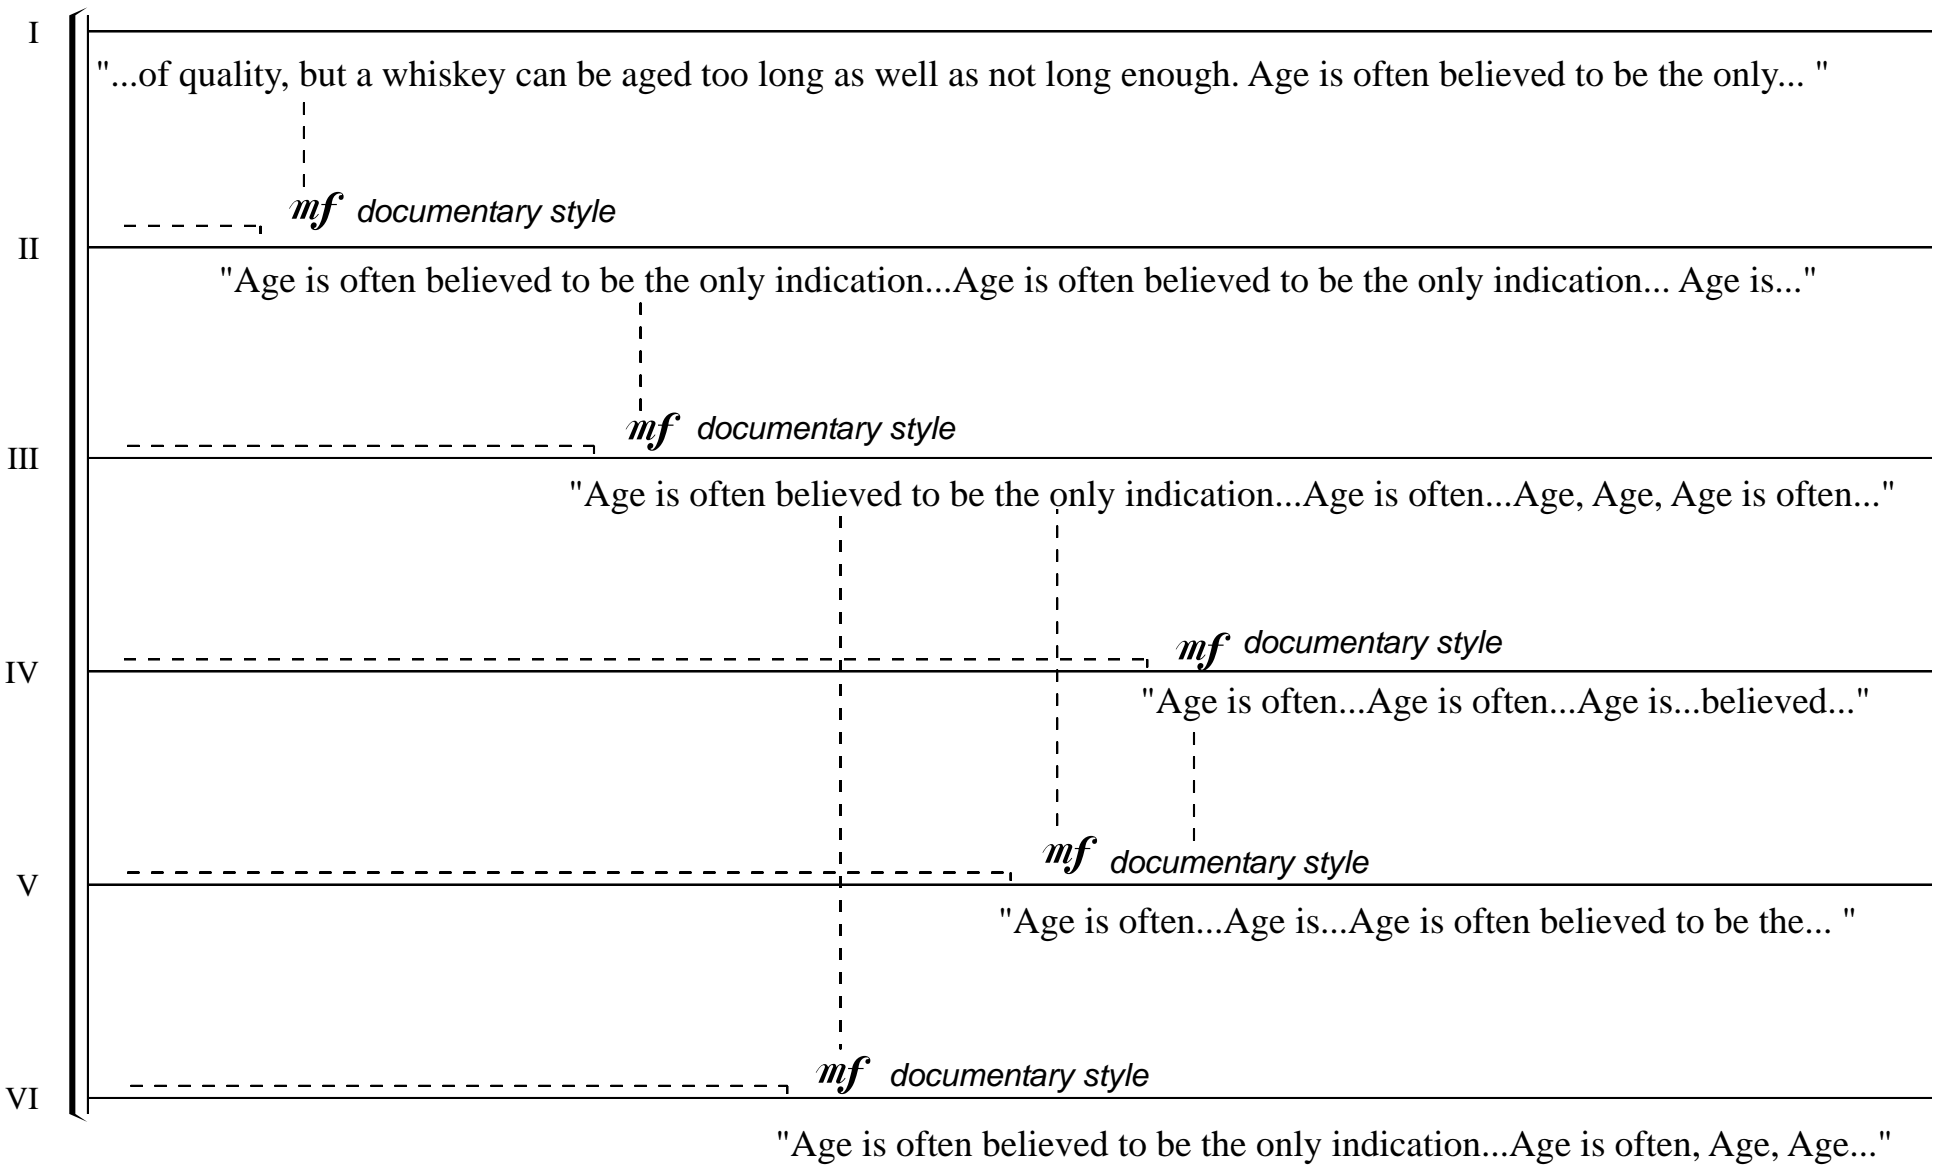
I
"...of quality, but a whiskey can be aged too long as well as not long enough. Age is often believed to be the only... "
$mf$ documentary style
II
"Age is often believed to be the only indication...Age is often believed to be the only indication... Age is..."
$mf$ documentary style
III
"Age is often believed to be the only indication...Age is often...Age, Age, Age is often..."
$mf$ documentary style
IV
"Age is often...Age is often...Age is...believed..."
$mf$ documentary style
V
"Age is often...Age is...Age is often believed to be the... "
$mf$ documentary style
VI
"Age is often believed to be the only indication...Age is often, Age, Age..."